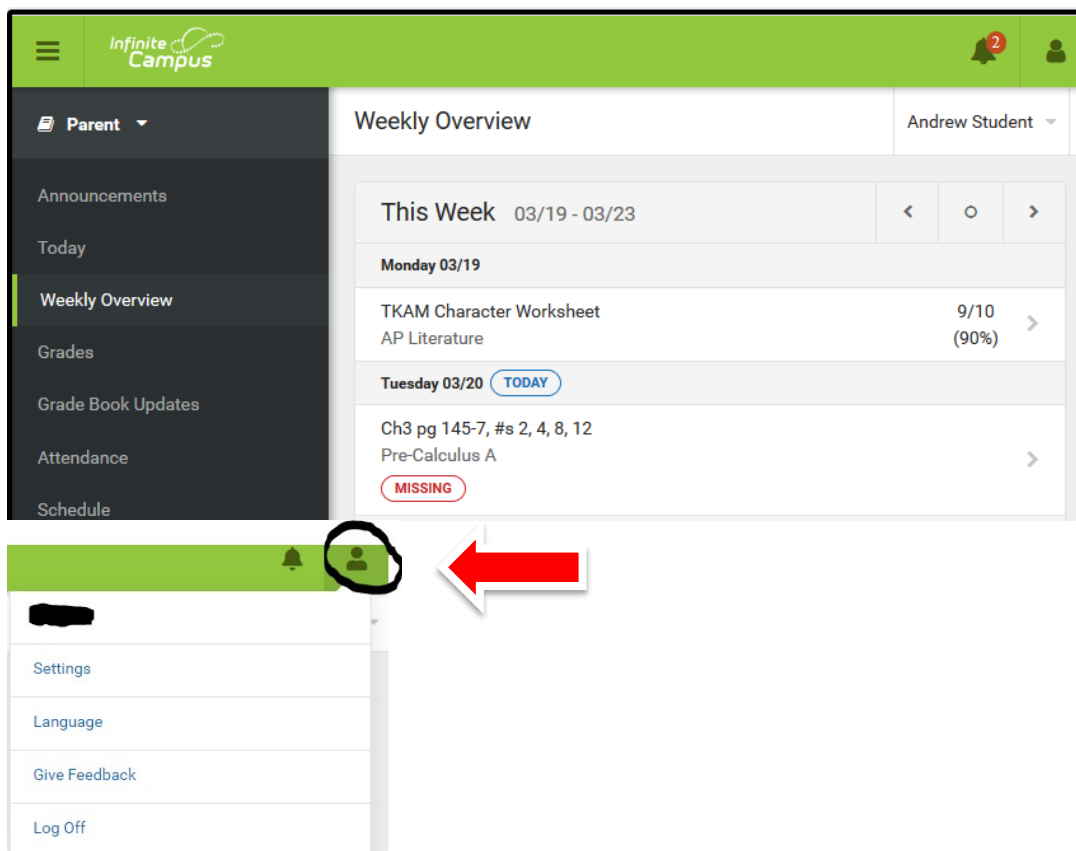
Infinite Campus

2

Parent

Weekly Overview

Andrew Student

Announcements

Today

Weekly Overview

Grades

Grade Book Updates

Attendance

Schedule

This Week 03/19 - 03/23

Monday 03/19

TKAM Character Worksheet
AP Literature

9/10
(90%)

Tuesday 03/20 TODAY

Ch3 pg 145-7, #s 2, 4, 8, 12
Pre-Calculus A
MISSING

Settings

Language

Give Feedback

Log Off